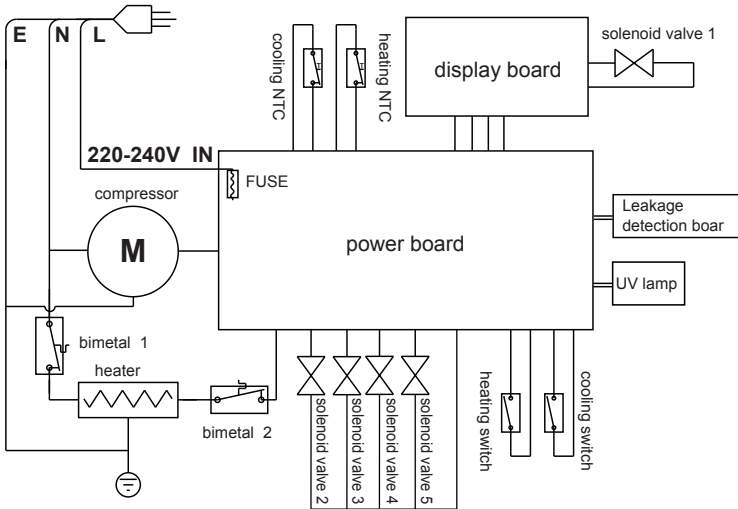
E N L

cooling NTC

heating NTC

display board

solenoid valve 1

220-240V IN

FUSE

compressor

M

power board

Leakage detection boar

UV lamp

bimetal 1

heater

bimetal 2

solenoid valve 2

solenoid valve 3

solenoid valve 4

solenoid valve 5

heating switch

cooling switch